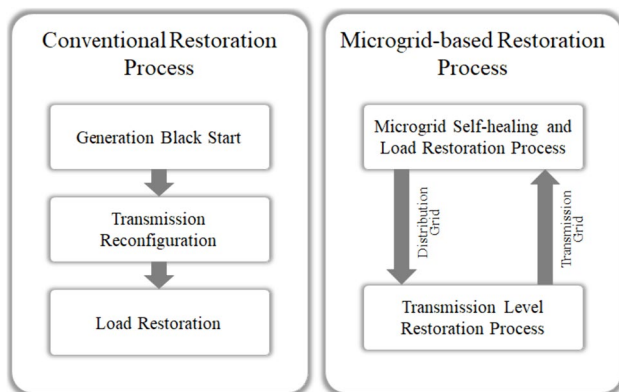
Conventional Restoration Process

Generation Black Start

Transmission Reconfiguration

Load Restoration

Microgrid-based Restoration Process

Microgrid Self-healing and Load Restoration Process

Distribution Grid

Transmission Grid

Transmission Level Restoration Process